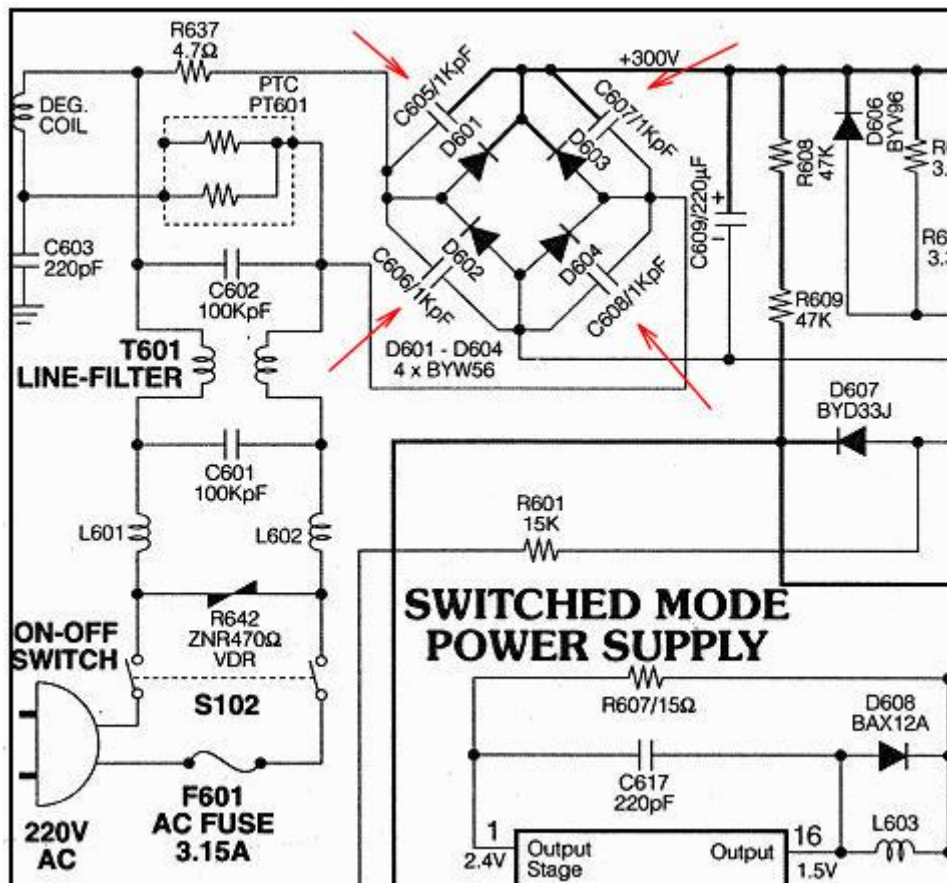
R637
4.7Ω
DEG.
COIL
PTC
PT601
C603
220pF
C602
100KpF
T601
LINE-FILTER
C601
100KpF
L601
L602
R642
ZNR470Ω
VDR
ON-OFF
SWITCH
S102
F601
AC FUSE
3.15A
220V
AC
+300V
C605/1KpF
C607/1KpF
D601
D603
D602
D604
C606/1KpF
C608/1KpF
D601 - D604
4 x BYW56
C609/220µF
+
R608
47K
D606
BYV96
R609
47K
D607
BYD33J
R601
15K
SWITCHED MODE
POWER SUPPLY
R607/15Ω
D608
BAX12A
C617
220pF
1
2.4V
Output
Stage
Output
16
1.5V
L603